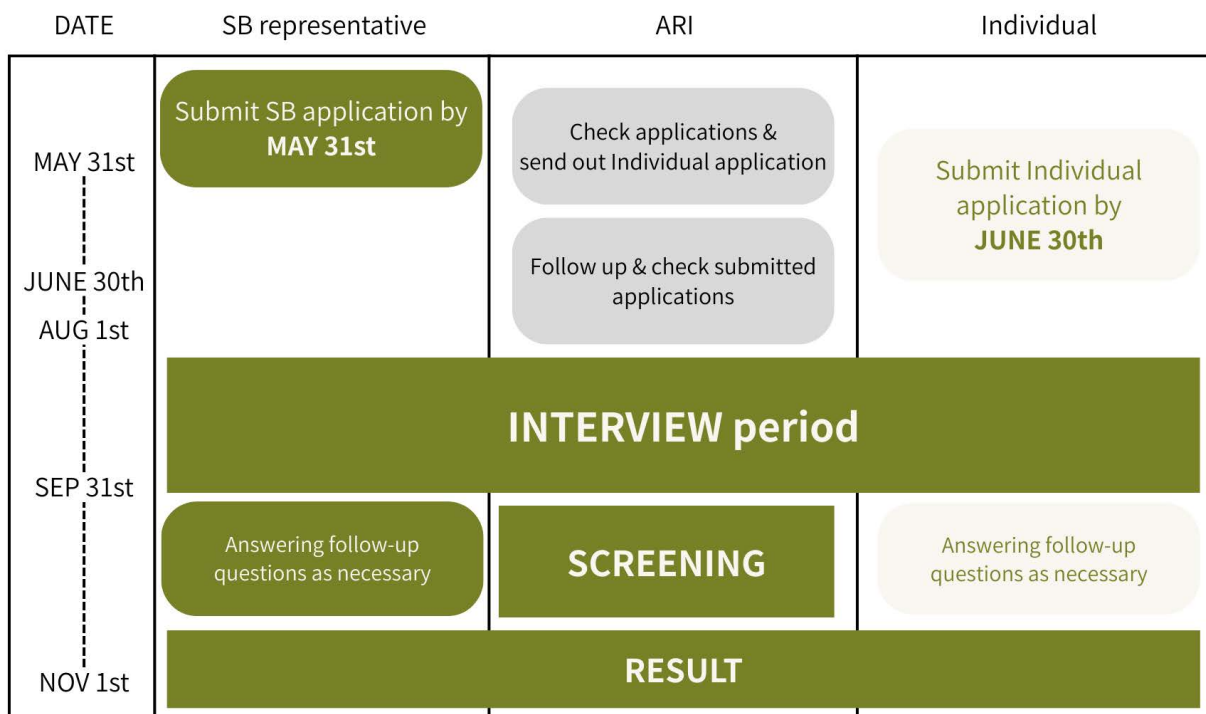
DATE

SB representative

ARI

Individual

MAY 31st

JUNE 30th

AUG 1st

SEP 31st

NOV 1st

Submit SB application by **MAY 31st**

Check applications & send out Individual application

Follow up & check submitted applications

Submit Individual application by **JUNE 30th**

**INTERVIEW period**

Answering follow-up questions as necessary

**SCREENING**

Answering follow-up questions as necessary

**RESULT**